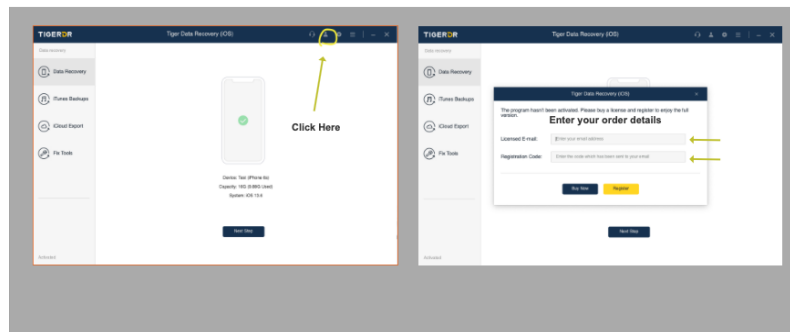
TIGERDR
Tiger Data Recovery (iOS)
Data recovery
Data Recovery
iTunes Backups
iCloud Export
Fix Tools
Click Here
Device: Test (iPhone 6s)
Capacity: 16G (9.88G Used)
System: iOS 13.4
Next Step
Activated

TIGERDR
Tiger Data Recovery (iOS)
Data Recovery
iTunes Backups
iCloud Export
Fix Tools
Tiger Data Recovery (iOS)
The program hasn't been activated. Please buy a license and register to enjoy the full version.
Enter your order details
Licensed E-mail:
Enter your email address
Registration Code:
Enter the code which has been sent to your email
Buy Now
Register
Next Step
Activated